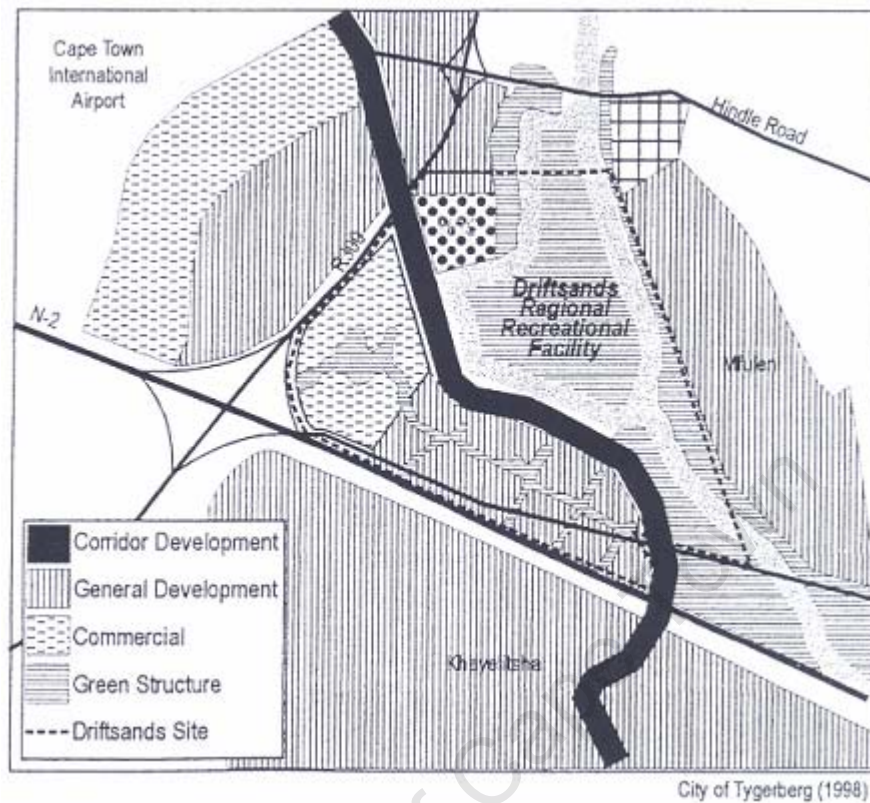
Cape Town International Airport

Hindle Road

R-300

N-2

Driftsands Regional Recreational Facility

Mfulen

Khayelitsha

Corridor Development
General Development
Commercial
Green Structure
Driftsands Site

City of Tygerberg (1998)